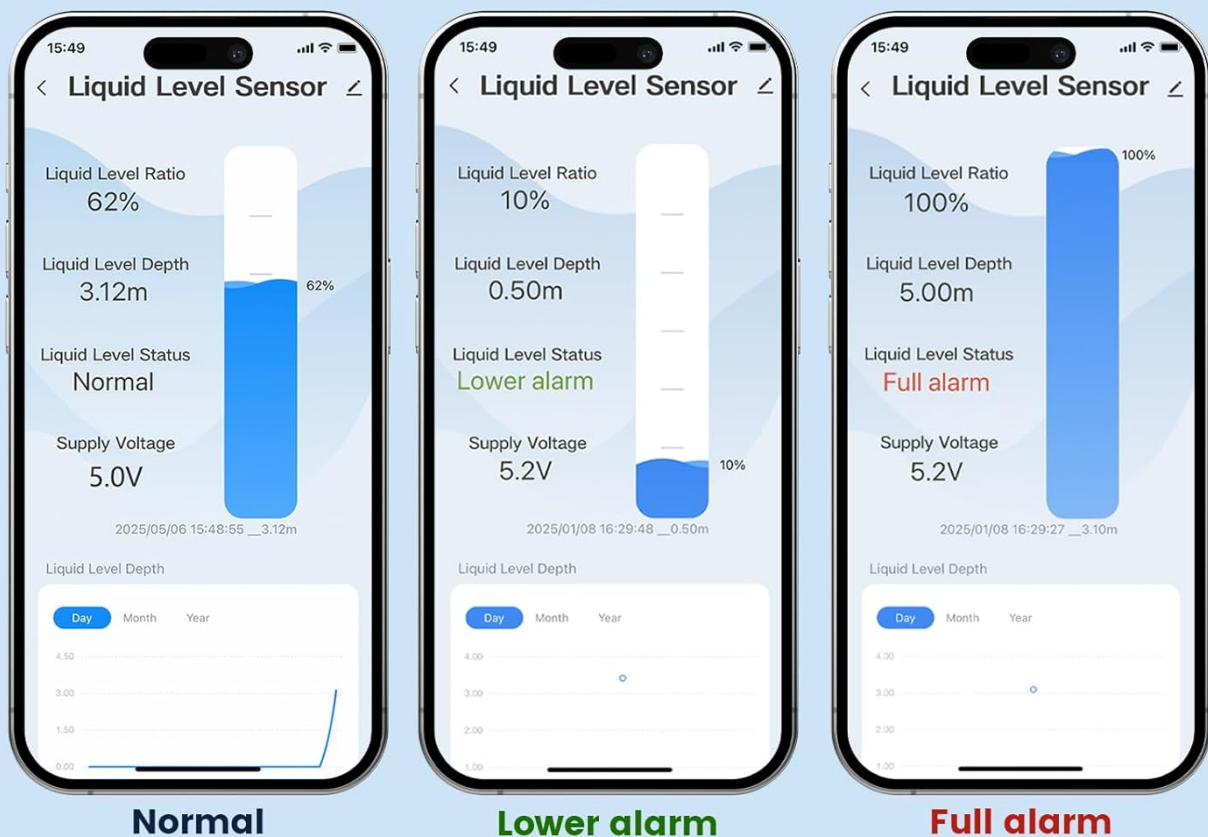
15:49

Liquid Level Sensor

Liquid Level Ratio
62%

Liquid Level Depth
3.12m

Liquid Level Status
Normal

Supply Voltage
5.0V

62%

2025/05/06 15:48:55 __3.12m

Liquid Level Depth

Day Month Year

4.50
3.00
1.50
0.00

Normal

15:49

Liquid Level Sensor

Liquid Level Ratio
10%

Liquid Level Depth
0.50m

Liquid Level Status
Lower alarm

Supply Voltage
5.2V

10%

2025/01/08 16:29:48 __0.50m

Liquid Level Depth

Day Month Year

4.00
3.00
2.00
1.00

Lower alarm

15:49

Liquid Level Sensor

Liquid Level Ratio
100%

Liquid Level Depth
5.00m

Liquid Level Status
Full alarm

Supply Voltage
5.2V

100%

2025/01/08 16:29:27 __3.10m

Liquid Level Depth

Day Month Year

4.00
3.00
2.00
1.00

Full alarm